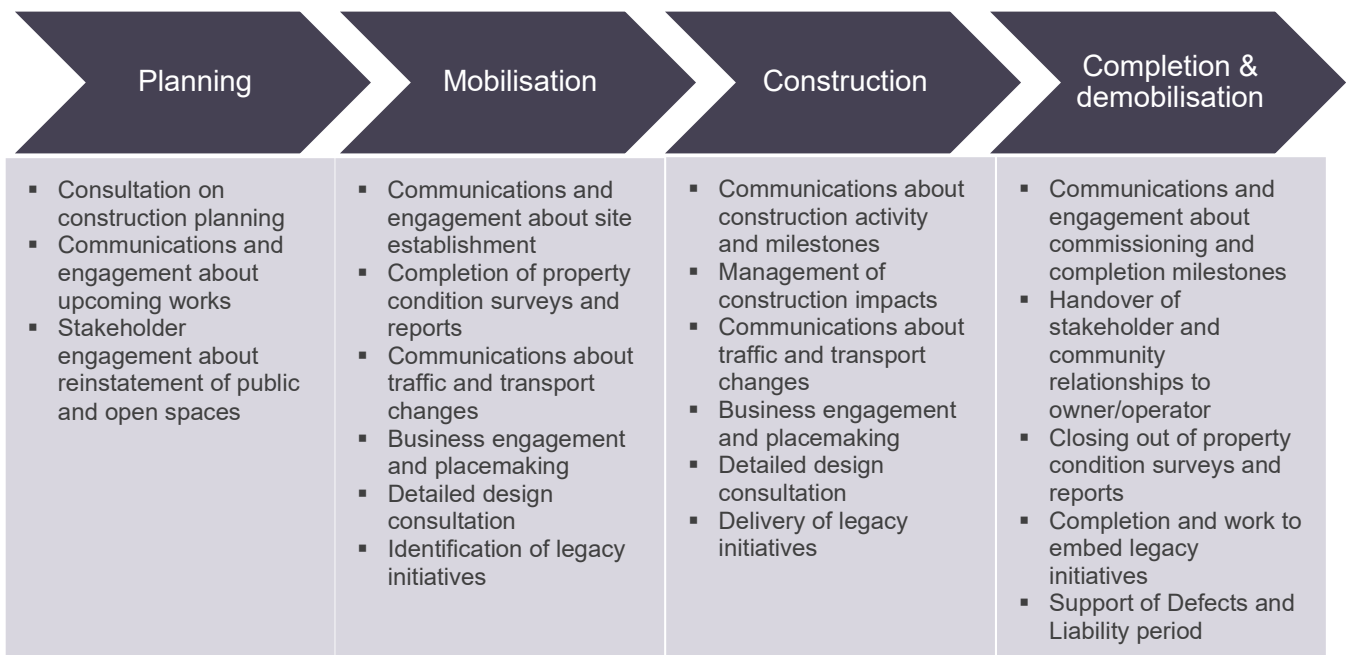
Planning

- Consultation on construction planning
- Communications and engagement about upcoming works
- Stakeholder engagement about reinstatement of public and open spaces

Mobilisation

- Communications and engagement about site establishment
- Completion of property condition surveys and reports
- Communications about traffic and transport changes
- Business engagement and placemaking
- Detailed design consultation
- Identification of legacy initiatives

Construction

- Communications about construction activity and milestones
- Management of construction impacts
- Communications about traffic and transport changes
- Business engagement and placemaking
- Detailed design consultation
- Delivery of legacy initiatives

Completion & demobilisation

- Communications and engagement about commissioning and completion milestones
- Handover of stakeholder and community relationships to owner/operator
- Closing out of property condition surveys and reports
- Completion and work to embed legacy initiatives
- Support of Defects and Liability period